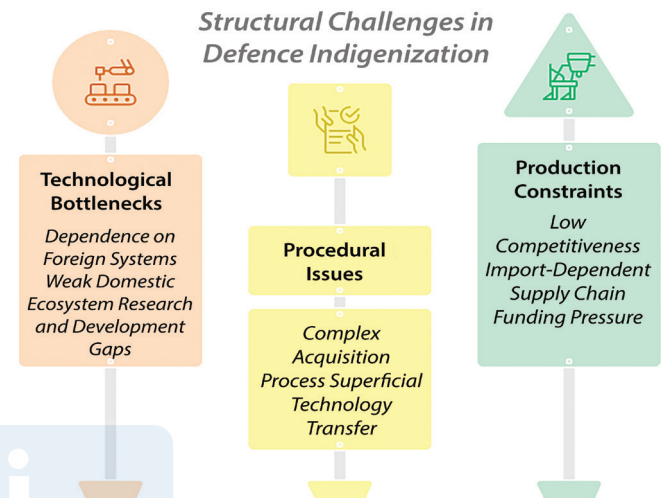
Structural Challenges in Defence Indigenization

Technological Bottlenecks

Dependence on Foreign Systems Weak Domestic Ecosystem Research and Development Gaps

Procedural Issues

Complex Acquisition Process Superficial Technology Transfer

Production Constraints

Low Competitiveness Import-Dependent Supply Chain Funding Pressure